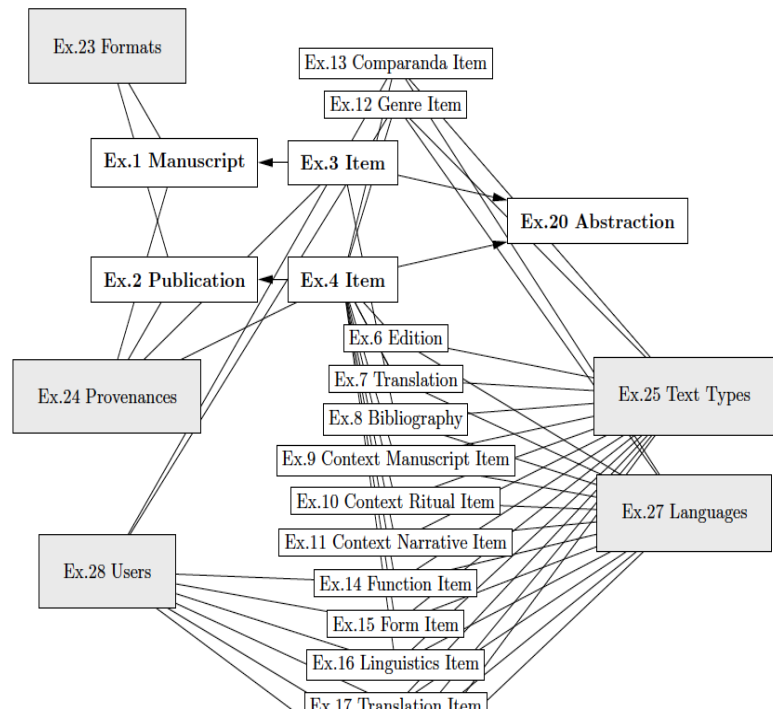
Ex.23 Formats

Ex.13 Comparanda Item

Ex.12 Genre Item

Ex.1 Manuscript

Ex.3 Item

Ex.20 Abstraction

Ex.2 Publication

Ex.4 Item

Ex.6 Edition

Ex.24 Provenances

Ex.7 Translation

Ex.25 Text Types

Ex.8 Bibliography

Ex.9 Context Manuscript Item

Ex.10 Context Ritual Item

Ex.27 Languages

Ex.11 Context Narrative Item

Ex.28 Users

Ex.14 Function Item

Ex.15 Form Item

Ex.16 Linguistics Item

Ex.17 Translation Item